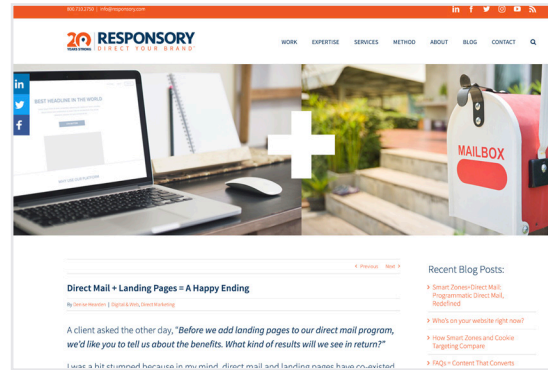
800.713.2750 | info@responsory.com

20 YEARS STRONG RESPONSORY DIRECT YOUR BRAND®

WORK EXPERTISE SERVICES METHOD ABOUT BLOG CONTACT

in
f

BEST HEADLINE IN THE WORLD

MAILBOX

< Previous Next >

Direct Mail + Landing Pages = A Happy Ending

By Dianne Weaver | Digital & Web, Direct Marketing

A client asked the other day, "Before we add landing pages to our direct mail program, we'd like you to tell us about the benefits. What kind of results will we see in return?"

I was a bit stumped because in my mind, direct mail and landing pages have co-existed

Recent Blog Posts:

Smart Zones+Direct Mail: Programmatic Direct Mail, Redefined

Who's on your website right now?

How Smart Zones and Cookie Targeting Compare

FAQs + Content That Converts